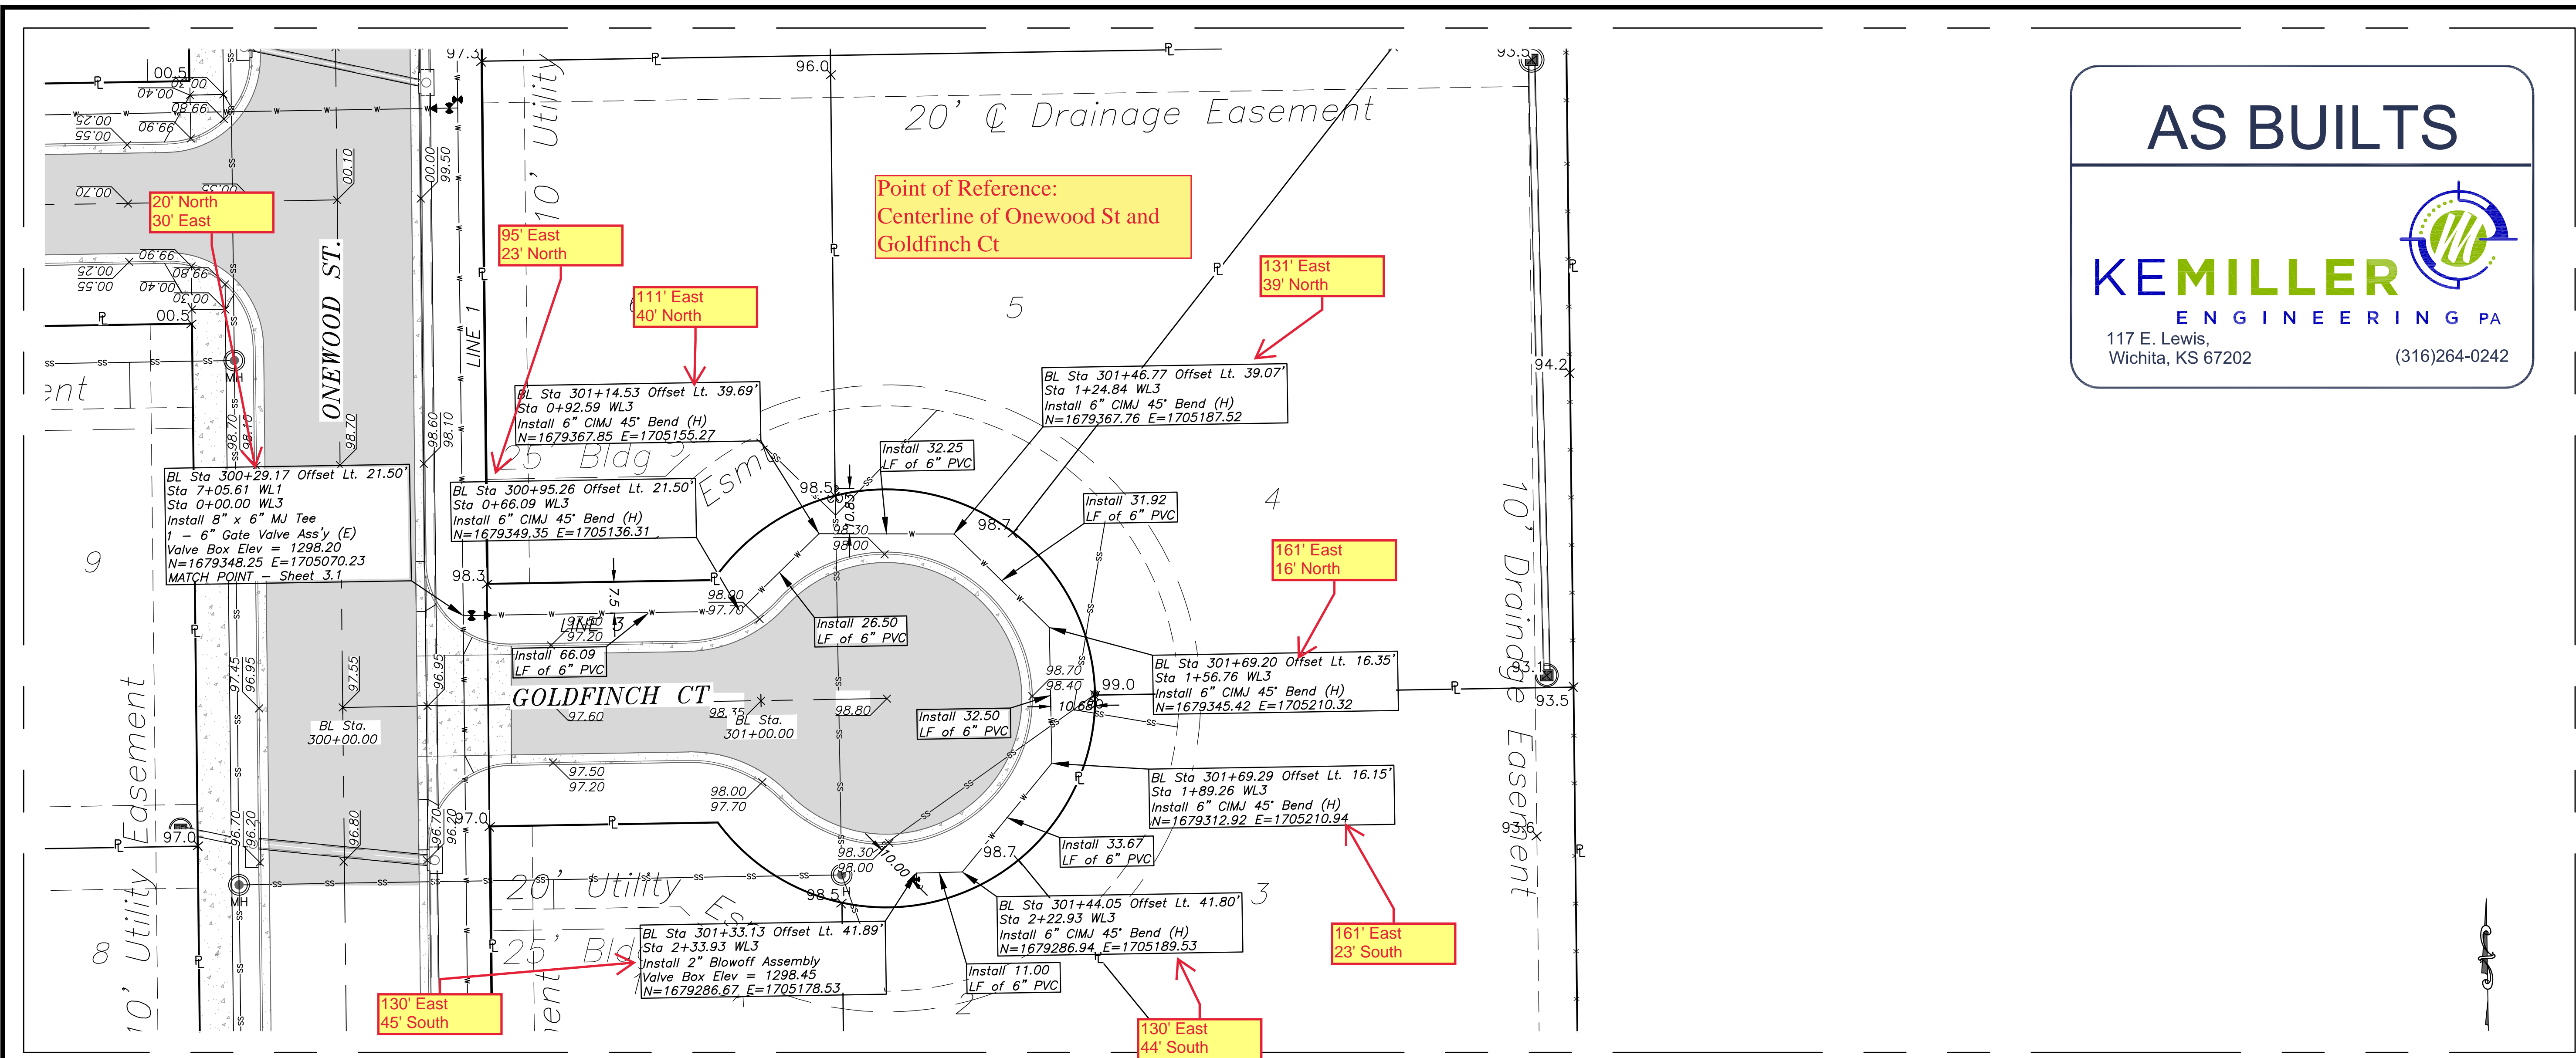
AS BUILTS

KEMILLER ENGINEERING PA
117 E. Lewis,
Wichita, KS 67202
(316)264-0242

20' ℄ Drainage Easement

Point of Reference:
Centerline of Onewood St and Goldfinch Ct

20' North
30' East

95' East
23' North

111' East
40' North

131' East
39' North

161' East
16' North

161' East
23' South

130' East
44' South

130' East
45' South

ONEWOOD ST.

GOLDFINCH CT

LINE 1

LINE 3

10' Utility

10' Utility Easement

10' Drainage Easement

20' Utility Esmt

25' Bldg

25' Bldg

5

4

3

2

9

8

BL Sta 300+29.17 Offset Lt. 21.50'
Sta 7+05.61 WL1
Sta 0+00.00 WL3
Install 8" x 6" MJ Tee
1 – 6" Gate Valve Ass'y (E)
Valve Box Elev = 1298.20
N=1679348.25 E=1705070.23
MATCH POINT – Sheet 3.1

BL Sta 300+95.26 Offset Lt. 21.50'
Sta 0+66.09 WL3
Install 6" CIMJ 45° Bend (H)
N=1679349.35 E=1705136.31

BL Sta 301+14.53 Offset Lt. 39.69'
Sta 0+92.59 WL3
Install 6" CIMJ 45° Bend (H)
N=1679367.85 E=1705155.27

BL Sta 301+46.77 Offset Lt. 39.07'
Sta 1+24.84 WL3
Install 6" CIMJ 45° Bend (H)
N=1679367.76 E=1705187.52

Install 32.25
LF of 6" PVC

Install 31.92
LF of 6" PVC

Install 26.50
LF of 6" PVC

Install 66.09
LF of 6" PVC

Install 32.50
LF of 6" PVC

BL Sta 301+69.20 Offset Lt. 16.35'
Sta 1+56.76 WL3
Install 6" CIMJ 45° Bend (H)
N=1679345.42 E=1705210.32

BL Sta 301+69.29 Offset Lt. 16.15'
Sta 1+89.26 WL3
Install 6" CIMJ 45° Bend (H)
N=1679312.92 E=1705210.94

Install 33.67
LF of 6" PVC

BL Sta 301+44.05 Offset Lt. 41.80'
Sta 2+22.93 WL3
Install 6" CIMJ 45° Bend (H)
N=1679286.94 E=1705189.53

Install 11.00
LF of 6" PVC

BL Sta 301+33.13 Offset Lt. 41.89'
Sta 2+33.93 WL3
Install 2" Blowoff Assembly
Valve Box Elev = 1298.45
N=1679286.67 E=1705178.53

BL Sta.
300+00.00

BL Sta.
301+00.00

96.0
97.3
93.5
94.2
93.1
93.6
98.5
98.7
98.3
99.0
97.0
98.5
98.7
10.00
7.5
MH
MH
00.5
00.5
98.30
98.00
98.00
97.70
97.60
97.20
97.50
97.20
98.00
97.70
98.80
98.35
98.70
98.40
98.30
98.00
97.45
96.95
97.55
96.95
96.70
96.20
96.80
96.70
98.70
98.10
98.70
98.60
98.10
00.00
99.50
00.10